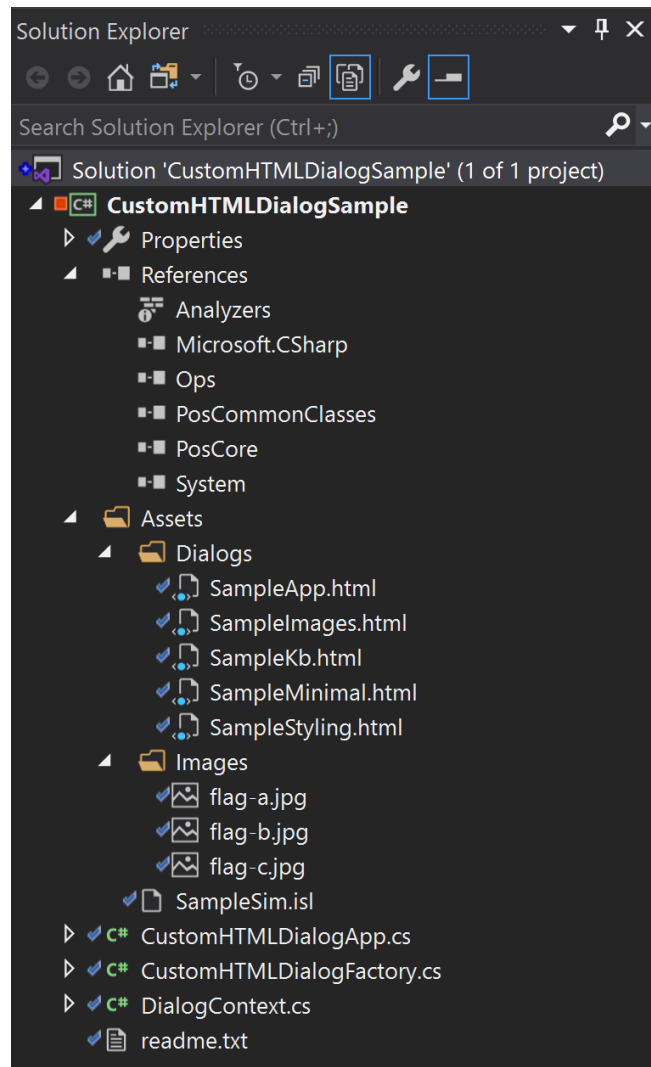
Solution Explorer

Search Solution Explorer (Ctrl+;)

Solution 'CustomHTMLDialogSample' (1 of 1 project)
C# CustomHTMLDialogSample
Properties
References
Analyzers
Microsoft.CSharp
Ops
PosCommonClasses
PosCore
System
Assets
Dialogs
SampleApp.html
SampleImages.html
SampleKb.html
SampleMinimal.html
SampleStyling.html
Images
flag-a.jpg
flag-b.jpg
flag-c.jpg
SampleSim.isl
C# CustomHTMLDialogApp.cs
C# CustomHTMLDialogFactory.cs
C# DialogContext.cs
readme.txt